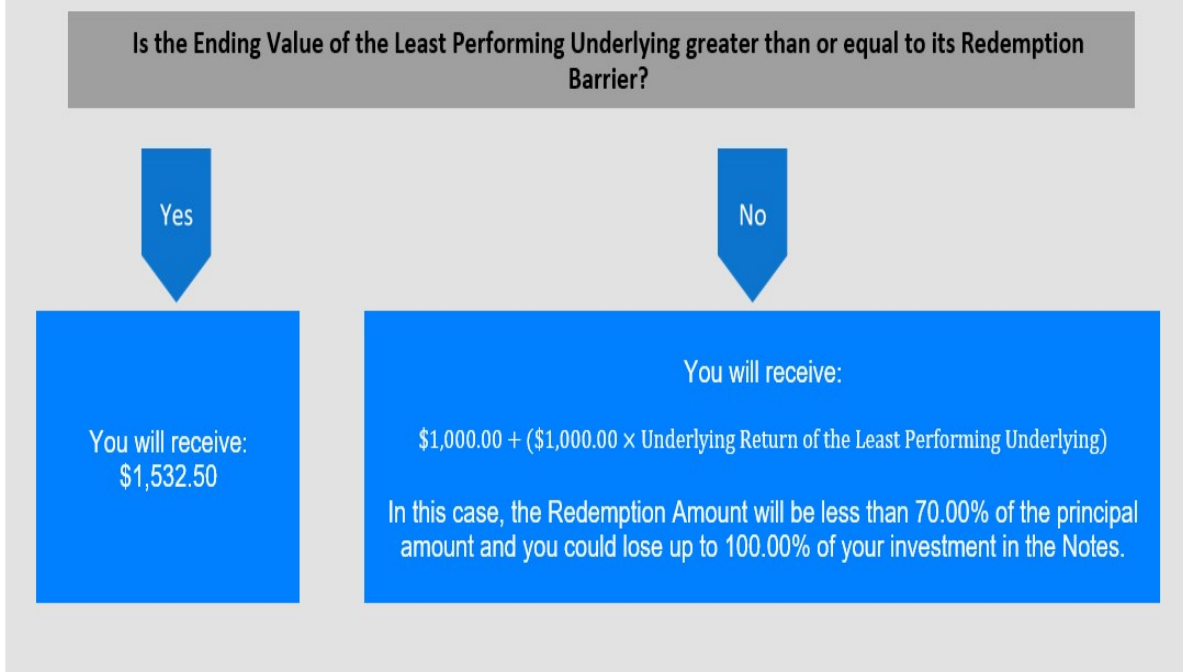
Is the Ending Value of the Least Performing Underlying greater than or equal to its Redemption Barrier?

Yes

No

You will receive:
\$1,532.50

You will receive:

\$1,000.00 + (\$1,000.00 × Underlying Return of the Least Performing Underlying)

In this case, the Redemption Amount will be less than 70.00% of the principal amount and you could lose up to 100.00% of your investment in the Notes.